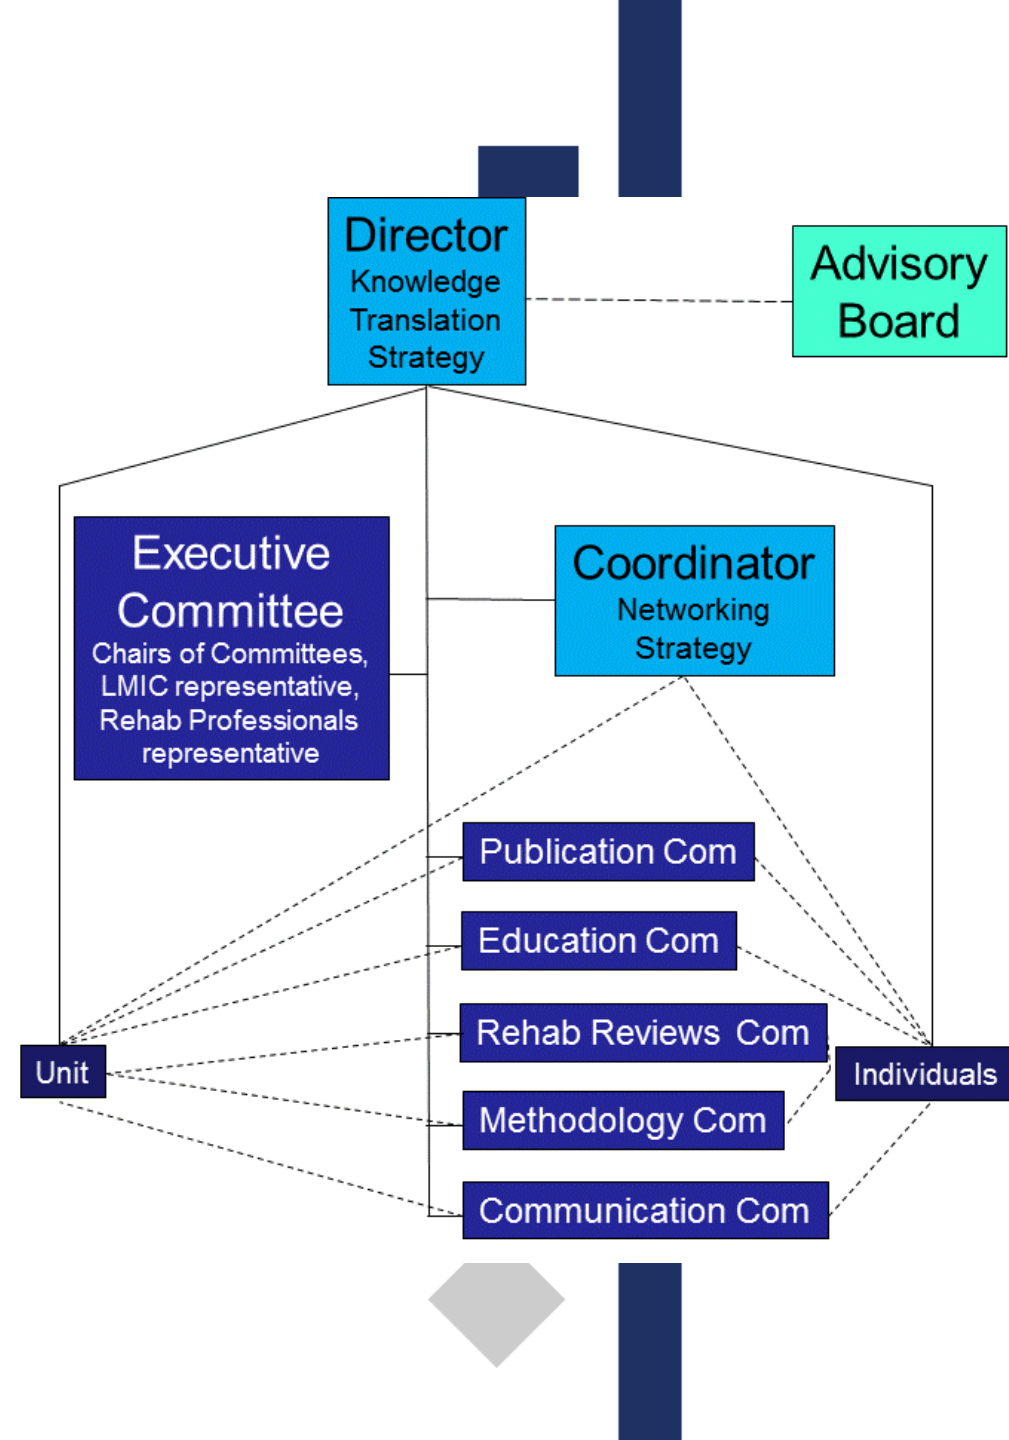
Director
Knowledge Translation Strategy

Advisory Board

Executive Committee
Chairs of Committees, LMIC representative, Rehab Professionals representative

Coordinator
Networking Strategy

Publication Com

Education Com

Rehab Reviews Com

Methodology Com

Communication Com

Unit

Individuals